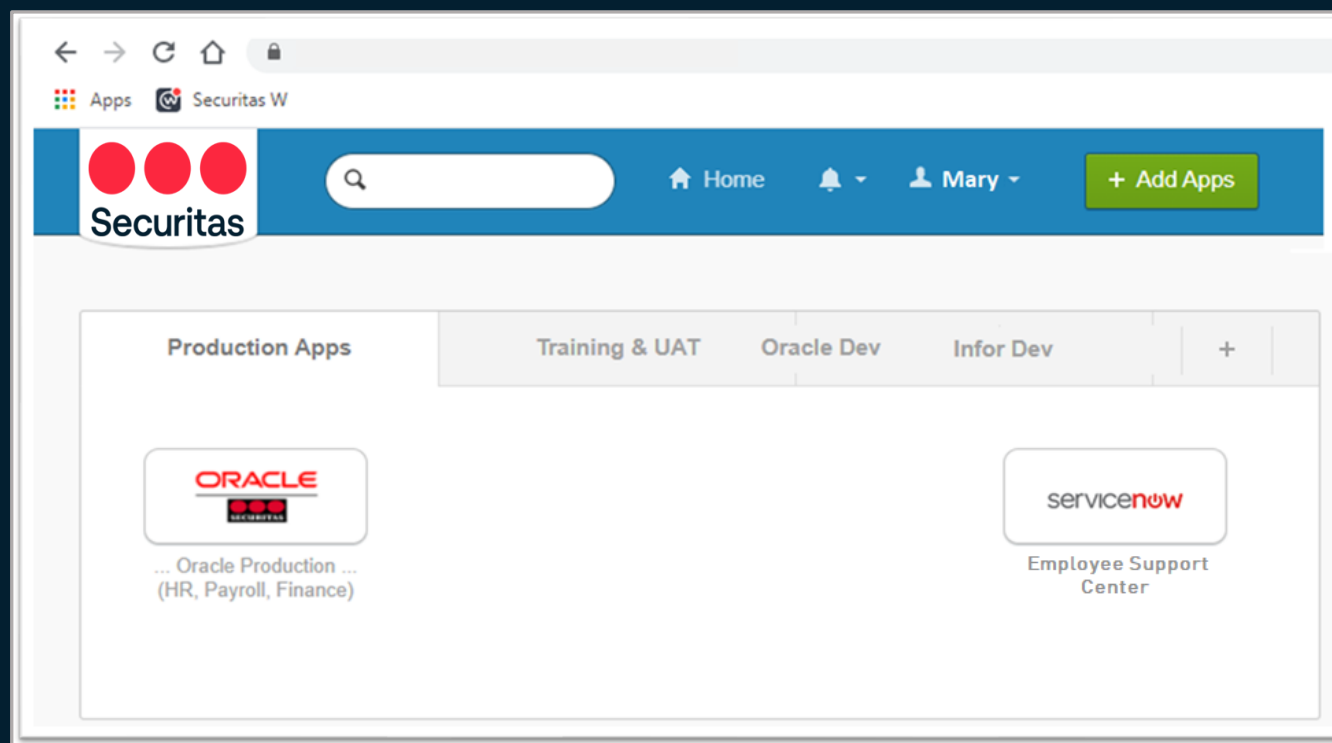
Apps Securitas W

Securitas

Home

Mary

+ Add Apps

Production Apps

Training & UAT

Oracle Dev

Infor Dev

+

ORACLE

SECURITAS

... Oracle Production ...
(HR, Payroll, Finance)

servicenow

Employee Support Center